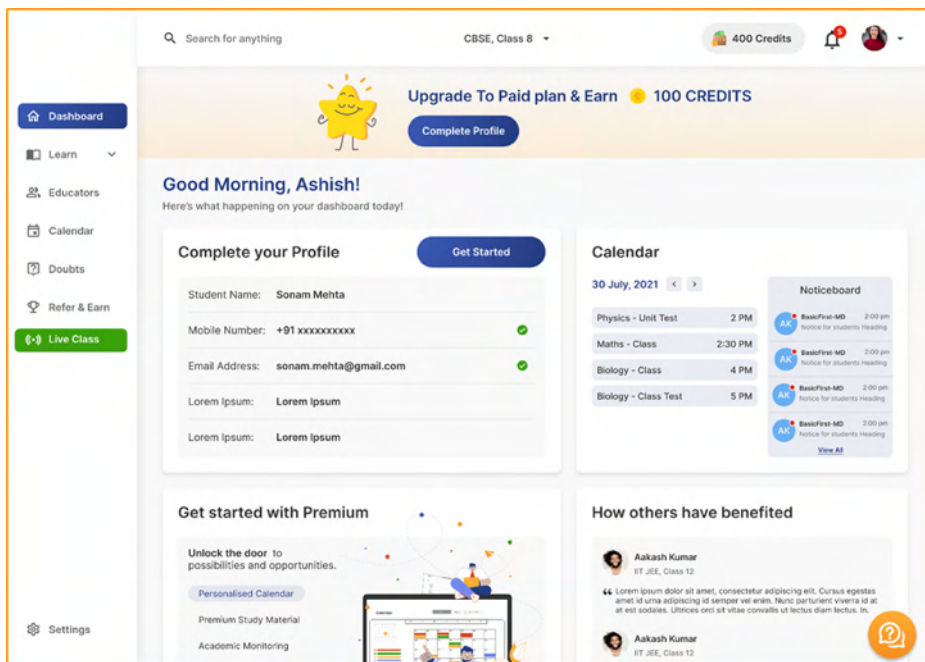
Search for anything

CBSE, Class 8

400 Credits

5

Dashboard

Learn

Educators

Calendar

Doubts

Refer & Earn

Live Class

Settings

Upgrade To Paid plan & Earn 100 CREDITS

Complete Profile

Good Morning, Ashish!

Here's what happening on your dashboard today!

Complete your Profile

Get Started

| | |
|---|---|
| Student Name: | Sonam Mehta |
| Mobile Number: | +91 xxxxxxxxxx |
| Email Address: | sonam.mehta@gmail.com |
| Lorem Ipsum: | Lorem Ipsum |
| Lorem Ipsum: | Lorem Ipsum |

Calendar

30 July, 2021

| | |
|---|---|
| Physics - Unit Test | 2 PM |
| Maths - Class | 2:30 PM |
| Biology - Class | 4 PM |
| Biology - Class Test | 5 PM |

Noticeboard

AK BasicFirst-MD 2:00 pm Notice for students Heading

AK BasicFirst-MD 2:00 pm Notice for students Heading

AK BasicFirst-MD 2:00 pm Notice for students Heading

AK BasicFirst-MD 2:00 pm Notice for students Heading

View All

Get started with Premium

Unlock the door to possibilities and opportunities.

Personalised Calendar

Premium Study Material

Academic Monitoring

How others have benefited

Aakash Kumar
IIT JEE, Class 12

Lorem ipsum dolor sit amet, consectetur adipiscing elit. Cursus egestas amet id urna adipiscing id semper vel enim. Nunc parturient viverra id at est sodales. Ultrices orci sit vitae convallis ut lectus diam lectus. In.

Aakash Kumar
IIT JEE, Class 12